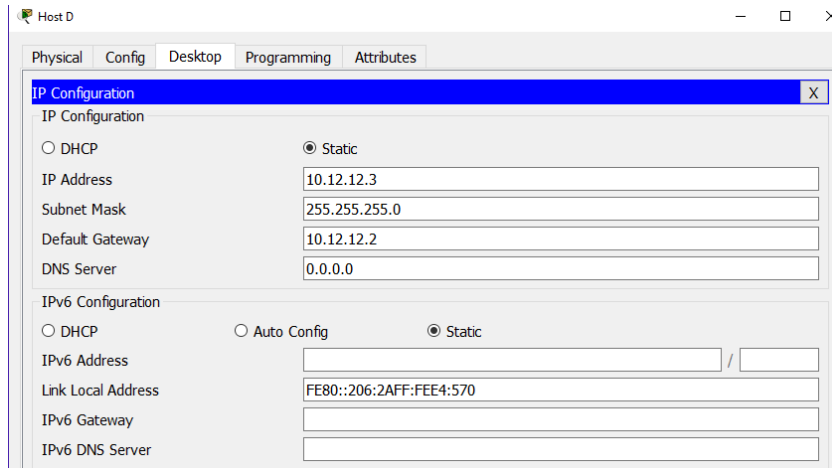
Host D

Physical Config Desktop Programming Attributes

IP Configuration X

IP Configuration

DHCP Static

IP Address 10.12.12.3

Subnet Mask 255.255.255.0

Default Gateway 10.12.12.2

DNS Server 0.0.0.0

IPv6 Configuration

DHCP Auto Config Static

IPv6 Address /

Link Local Address FE80::206:2AFF:FEE4:570

IPv6 Gateway

IPv6 DNS Server